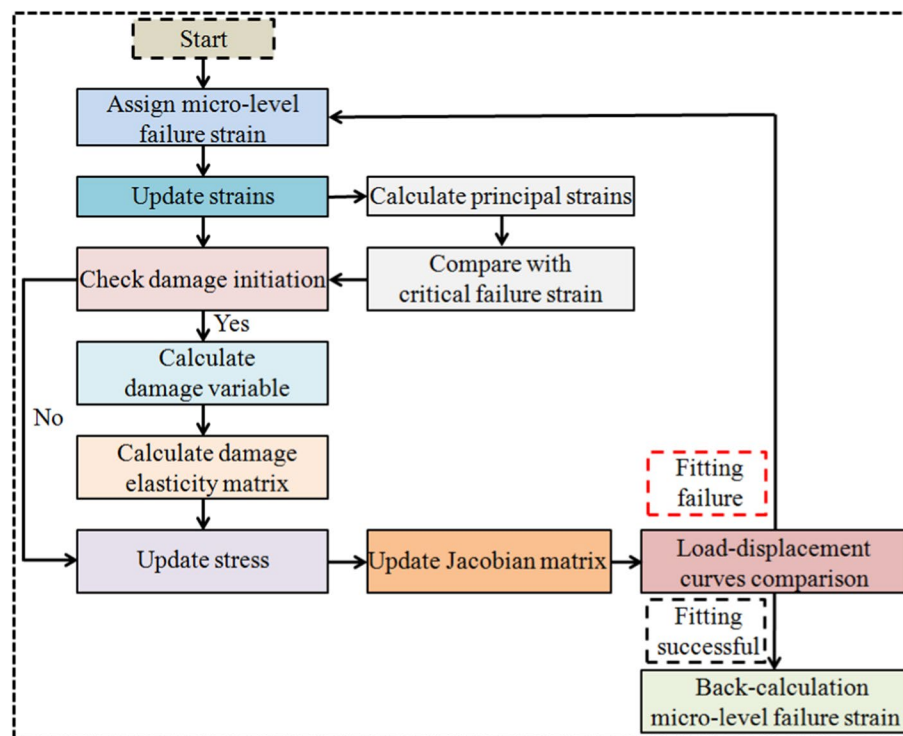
Start

Assign micro-level failure strain

Update strains

Calculate principal strains

Check damage initiation

Compare with critical failure strain

Yes

Calculate damage variable

No

Calculate damage elasticity matrix

Fitting failure

Update stress

Update Jacobian matrix

Load-displacement curves comparison

Fitting successful

Back-calculation micro-level failure strain